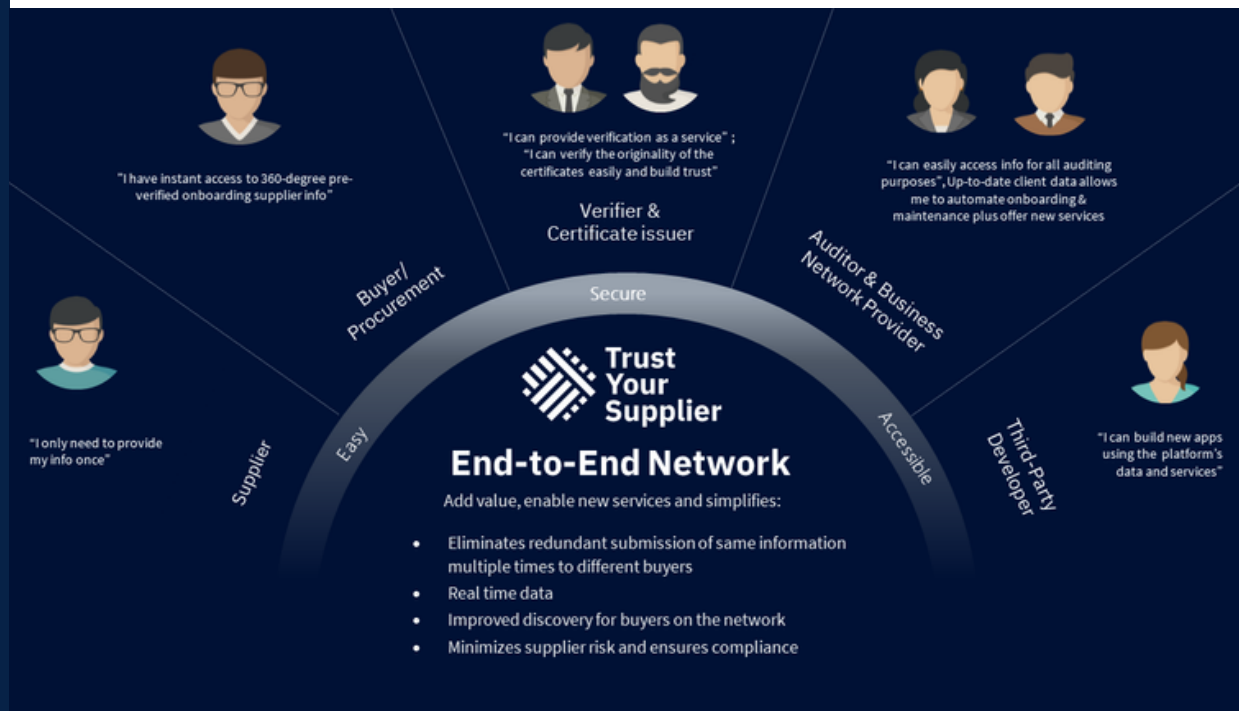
"I have instant access to 360-degree pre-verified onboarding supplier info"

Buyer/ Procurement

"I can provide verification as a service" ; "I can verify the originality of the certificates easily and build trust"

Verifier & Certificate issuer

"I can easily access info for all auditing purposes", Up-to-date client data allows me to automate onboarding & maintenance plus offer new services

Auditor & Business Network Provider

"I only need to provide my info once"

Supplier

Easy

Secure

Accessible

Third-Party Developer

"I can build new apps using the platform's data and services"

Trust Your Supplier

End-to-End Network

Add value, enable new services and simplifies:

- Eliminates redundant submission of same information multiple times to different buyers
- Real time data
- Improved discovery for buyers on the network
- Minimizes supplier risk and ensures compliance